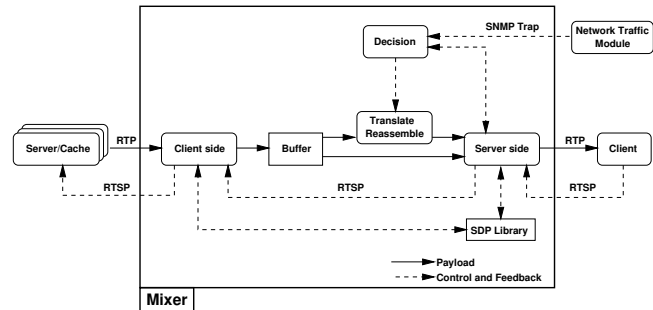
SNMP Trap

Network Traffic Module

Decision

Translate Reassemble

Server/Cache

RTP

Client side

Buffer

Server side

RTP

Client

RTSP

RTSP

RTSP

SDP Library

Payload

Control and Feedback

Mixer